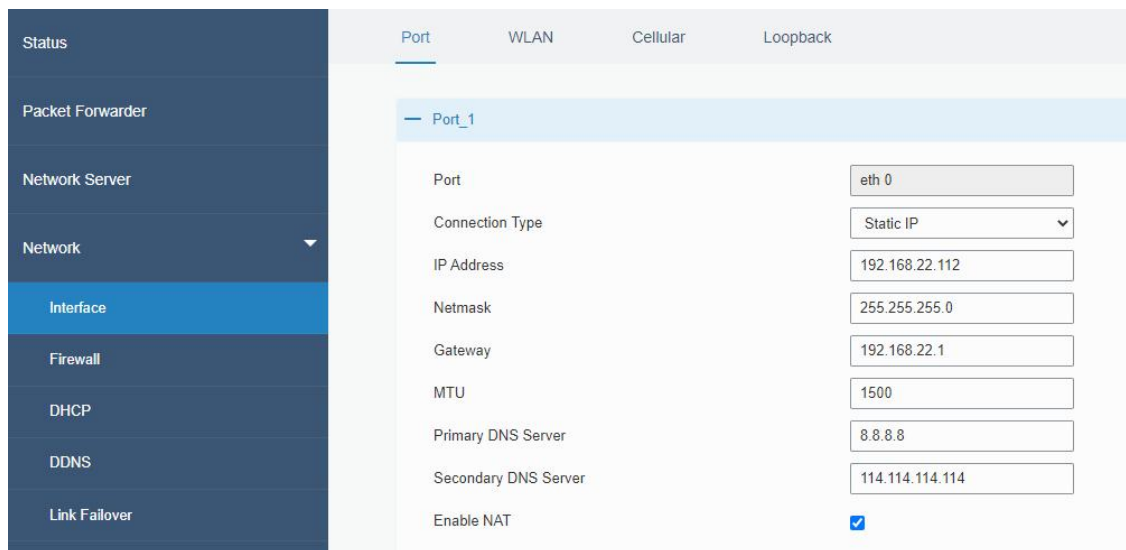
Status

Packet Forwarder

Network Server

Network

Interface

Firewall

DHCP

DDNS

Link Failover

Port WLAN Cellular Loopback

— Port_1

| | |
|---|---|
| Port | eth 0 |
| Connection Type | Static IP |
| IP Address | 192.168.22.112 |
| Netmask | 255.255.255.0 |
| Gateway | 192.168.22.1 |
| MTU | 1500 |
| Primary DNS Server | 8.8.8.8 |
| Secondary DNS Server | 114.114.114.114 |
| Enable NAT | ☑ |